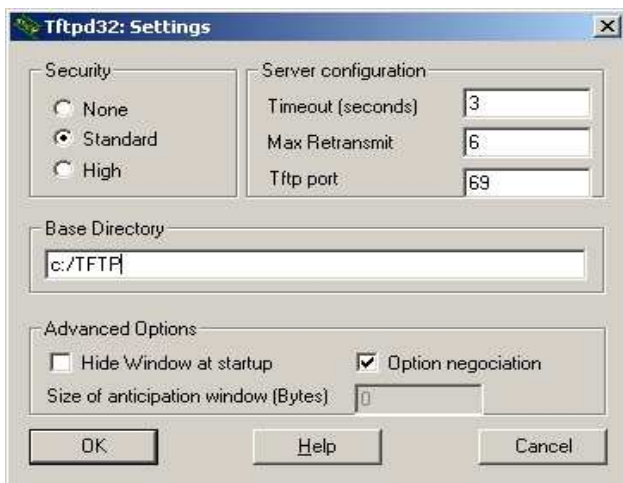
Tftpd32: Settings

Security
None
Standard
High

Server configuration
Timeout (seconds) 3
Max Retransmit 6
Tftp port 69

Base Directory
c:/TFTP

Advanced Options
Hide Window at startup
Option negociation
Size of anticipation window (Bytes) 0

OK
Help
Cancel